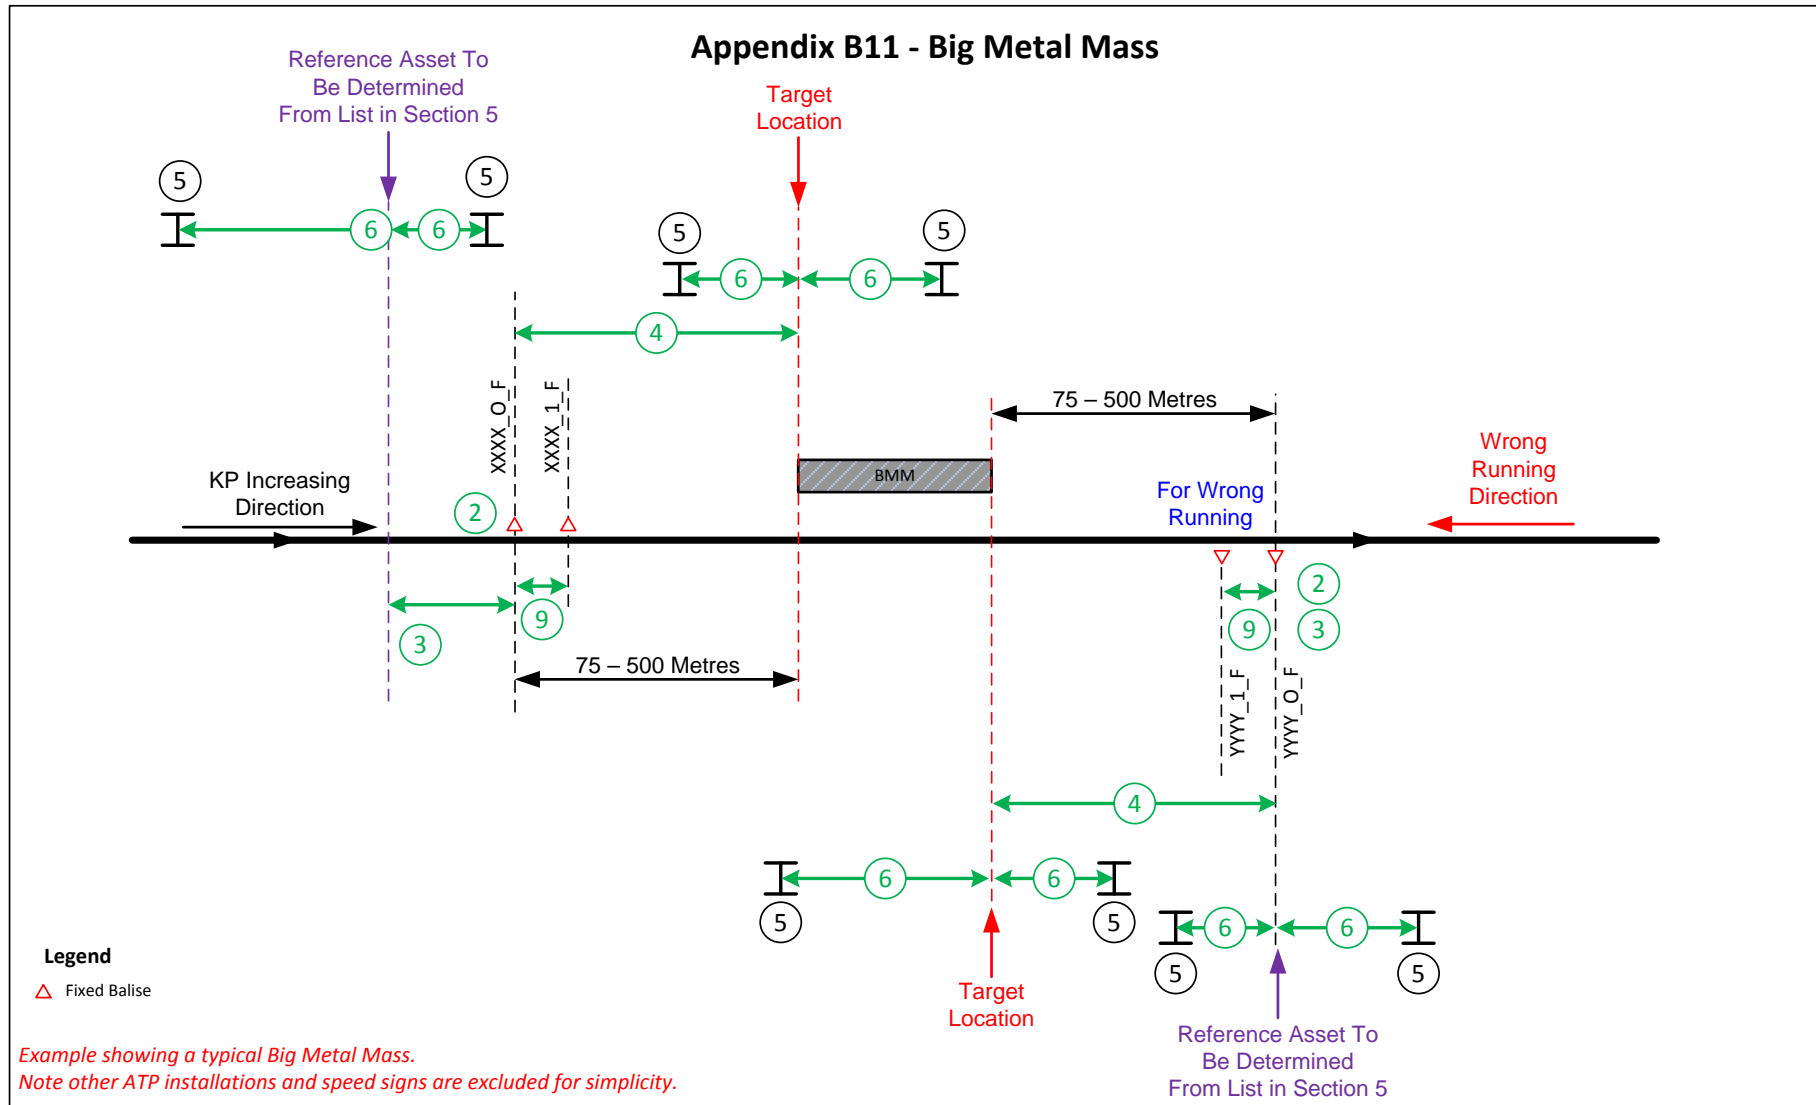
Appendix B11 - Big Metal Mass

Reference Asset To Be Determined From List in Section 5

Target Location

5 5

6 6

5 5

6 6

4

XXXX_O_F

XXXX_1_F

75 – 500 Metres

BMM

Wrong Running Direction

KP Increasing Direction

2

For Wrong Running

2

3

9

3

9

75 – 500 Metres

YYYY_1_F

YYYY_O_F

4

6 6

5 5

6 6

5 5

Target Location

Reference Asset To Be Determined From List in Section 5

Legend

Fixed Balise

Example showing a typical Big Metal Mass.
Note other ATP installations and speed signs are excluded for simplicity.